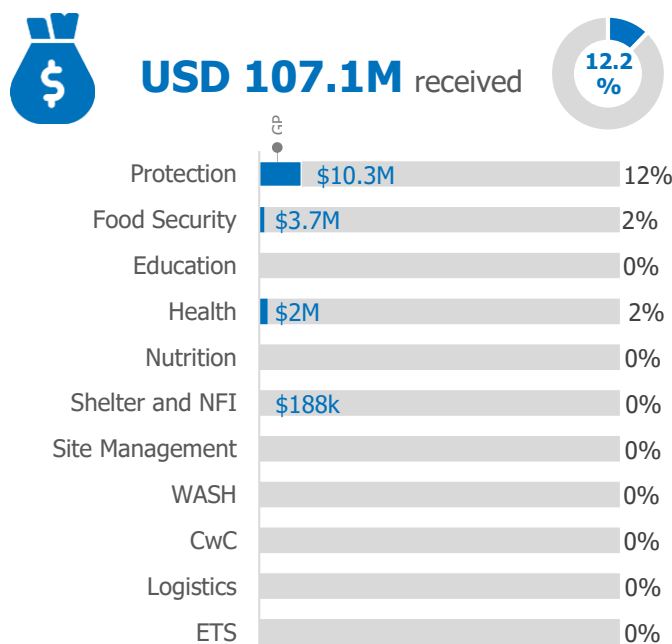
USD 107.1M received

12.2 %

GP

| | | |
|---|---|---|
| Protection | $10.3M | 12% |
| Food Security | $3.7M | 2% |
| Education | | 0% |
| Health | $2M | 2% |
| Nutrition | | 0% |
| Shelter and NFI | $188k | 0% |
| Site Management | | 0% |
| WASH | | 0% |
| CwC | | 0% |
| Logistics | | 0% |
| ETS | | 0% |